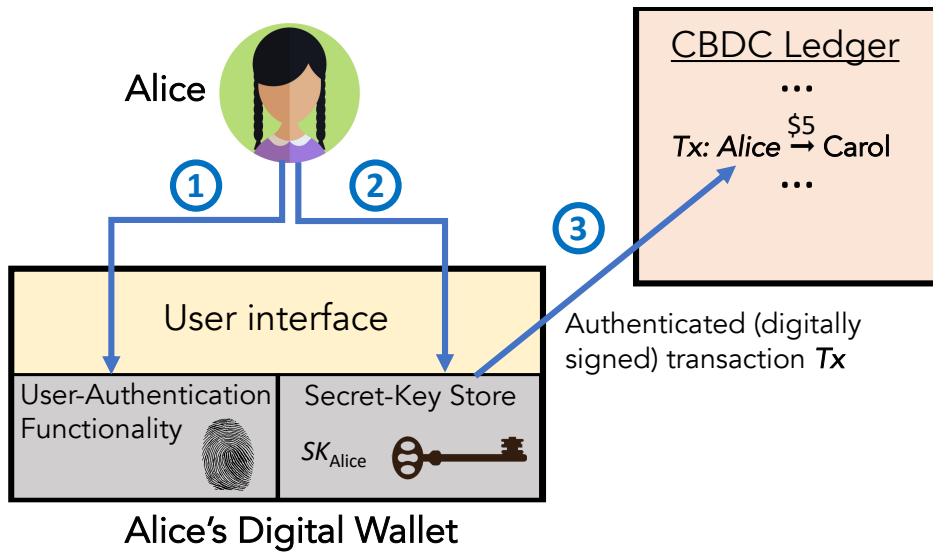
Alice

CBDC Ledger

...

*Tx: Alice* $\xrightarrow{\$5}$ Carol

...

1

2

3

User interface

Authenticated (digitally signed) transaction *Tx*

User-Authentication Functionality

Secret-Key Store

$SK_{\text{Alice}}$

Alice's Digital Wallet